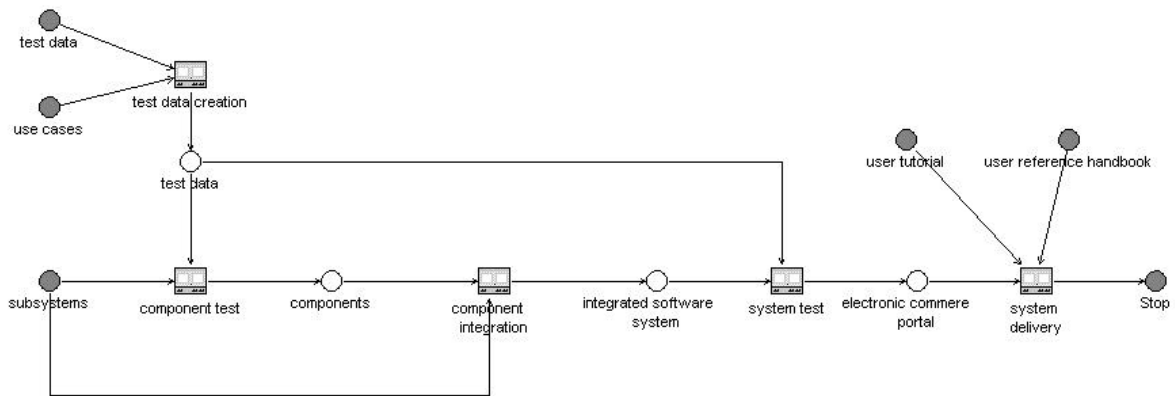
test data

test data creation

use cases

test data

user tutorial

user reference handbook

subsystems

component test

components

component integration

integrated software system

system test

electronic commere portal

system delivery

Stop